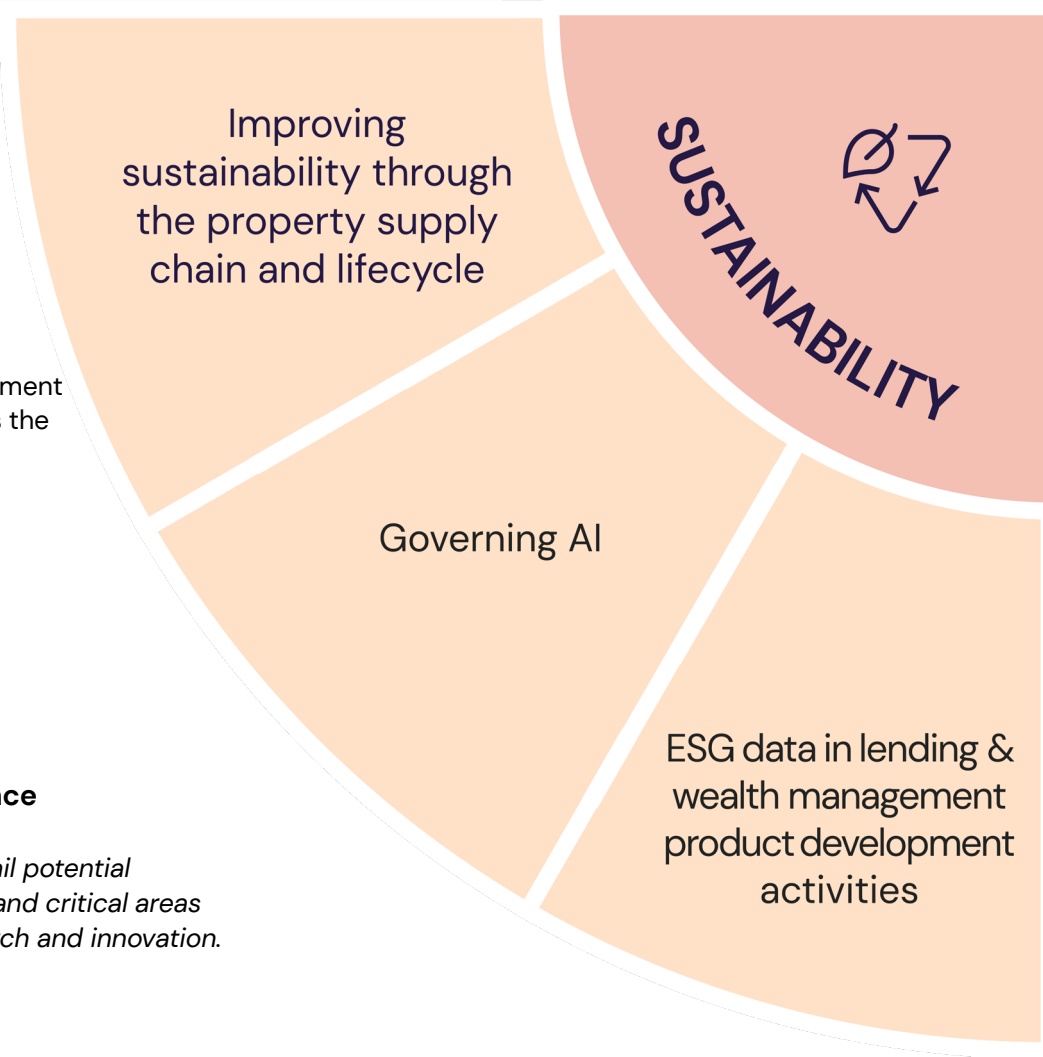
ment
the

nce

il potential
and critical areas
ch and innovation.

Improving sustainability through the property supply chain and lifecycle

SUSTAINABILITY

Governing AI

ESG data in lending & wealth management product development activities